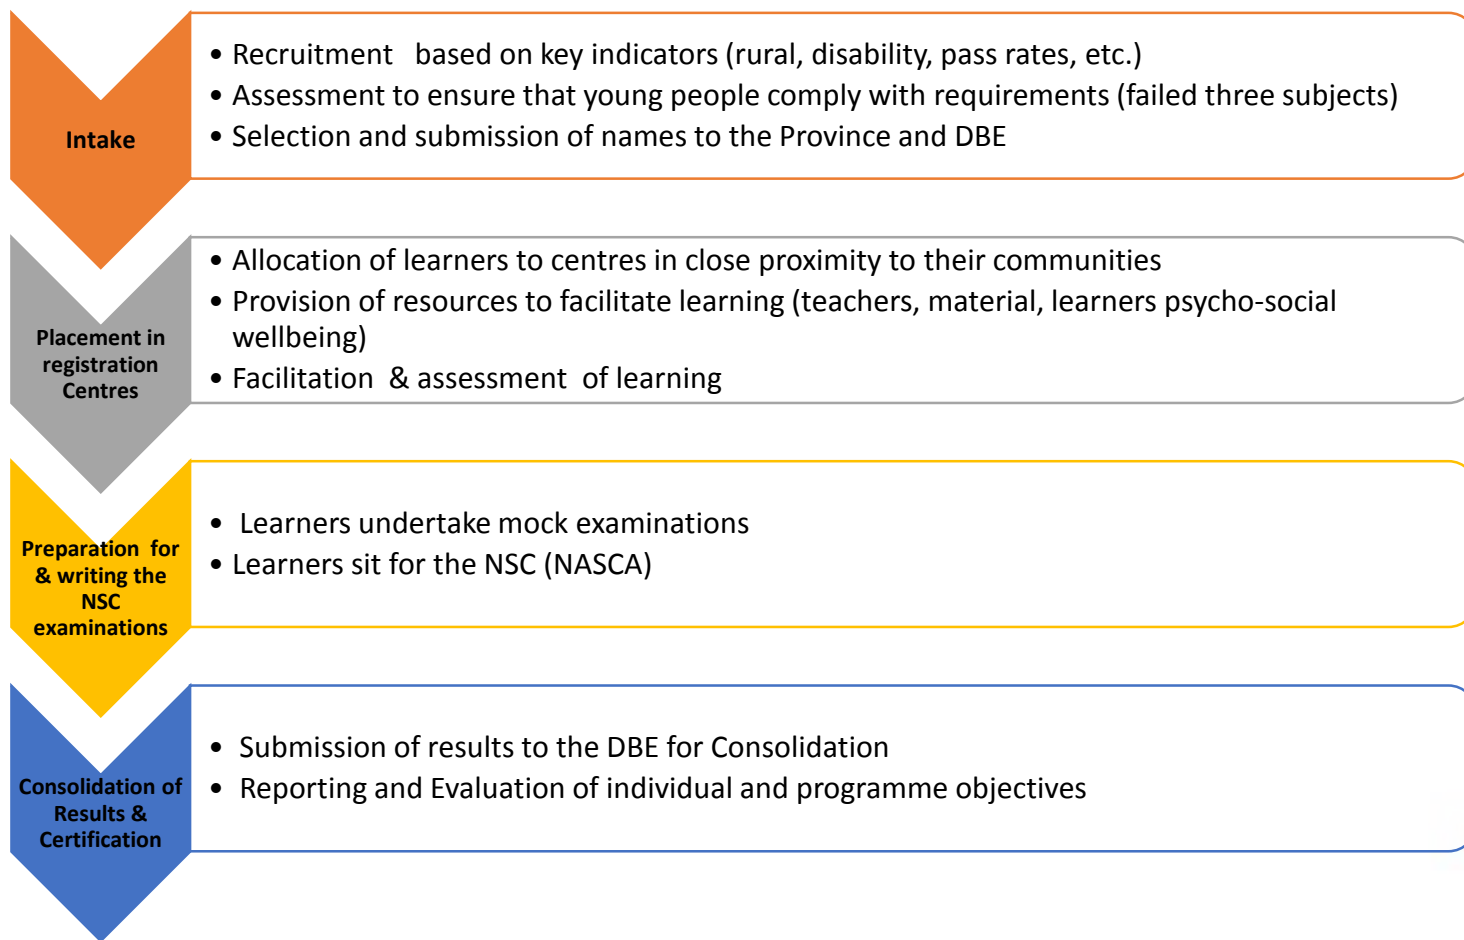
Intake

• Recruitment based on key indicators (rural, disability, pass rates, etc.)
• Assessment to ensure that young people comply with requirements (failed three subjects)
• Selection and submission of names to the Province and DBE

Placement in registration Centres

• Allocation of learners to centres in close proximity to their communities
• Provision of resources to facilitate learning (teachers, material, learners psycho-social wellbeing)
• Facilitation & assessment of learning

Preparation for & writing the NSC examinations

• Learners undertake mock examinations
• Learners sit for the NSC (NASCA)

Consolidation of Results & Certification

• Submission of results to the DBE for Consolidation
• Reporting and Evaluation of individual and programme objectives